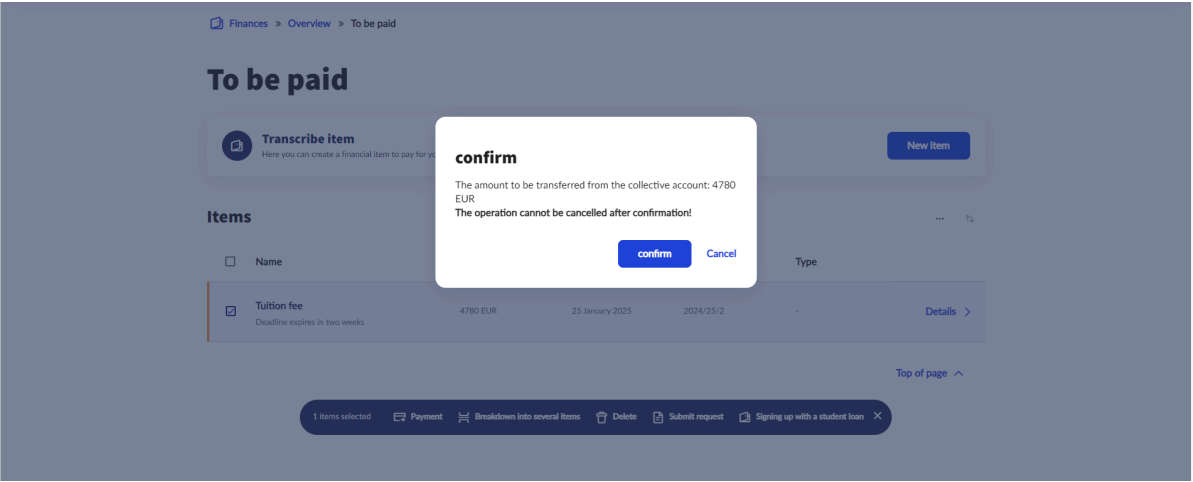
Finances » Overview » To be paid

To be paid

Transcribe item
Here you can create a financial item to pay for yo

New item

confirm

The amount to be transferred from the collective account: 4780 EUR
**The operation cannot be cancelled after confirmation!**

confirm Cancel

Items

| | Name | | | | Type | |
|---|---|---|---|---|---|---|
| ☑ | Tuition fee<br>Deadline expires in two weeks | 4780 EUR | 25 January 2025 | 2024/25/2 | - | Details |

Top of page

1 items selected Payment Breakdown into several items Delete Submit request Signing up with a student loan